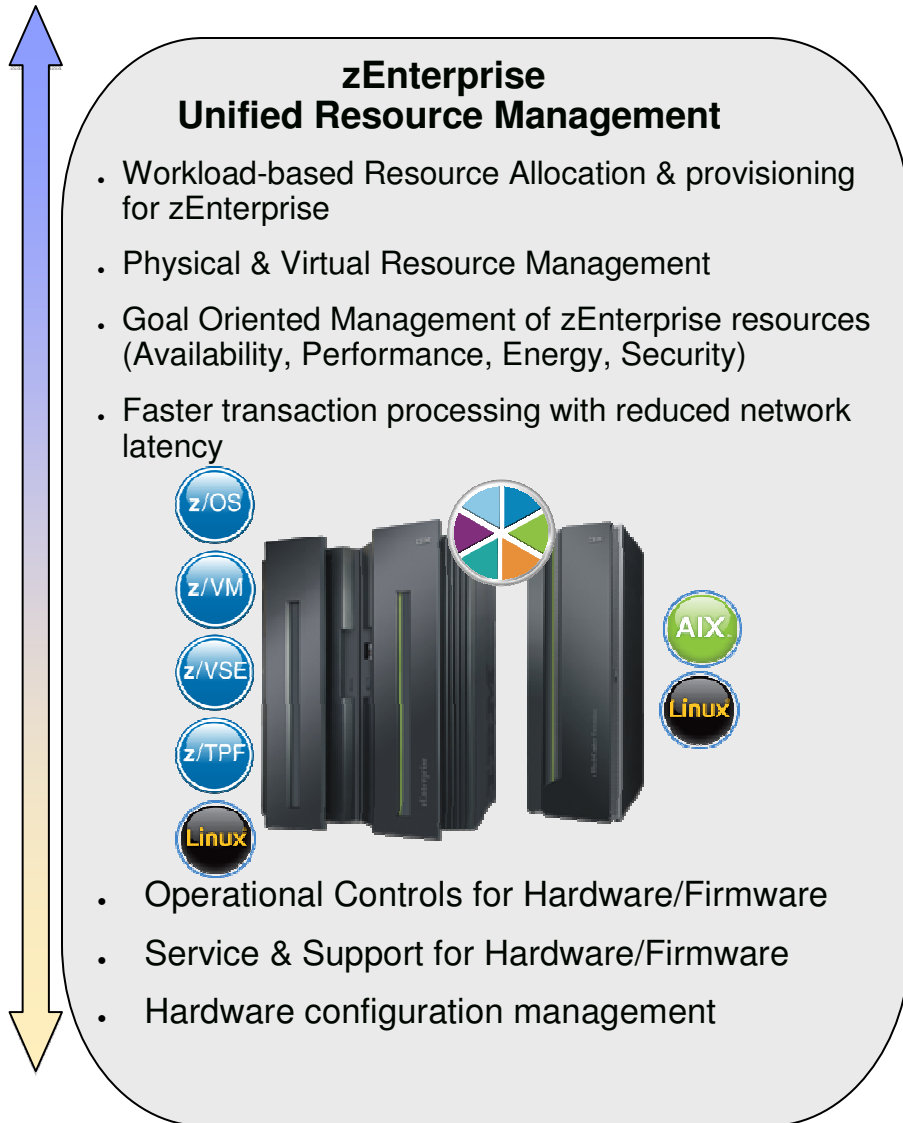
**zEnterprise Unified Resource Management**

- Workload-based Resource Allocation & provisioning for zEnterprise
- Physical & Virtual Resource Management
- Goal Oriented Management of zEnterprise resources (Availability, Performance, Energy, Security)
- Faster transaction processing with reduced network latency

z/OS

z/VM

z/VSE

z/TPF

Linux

AIX

Linux

- Operational Controls for Hardware/Firmware
- Service & Support for Hardware/Firmware
- Hardware configuration management